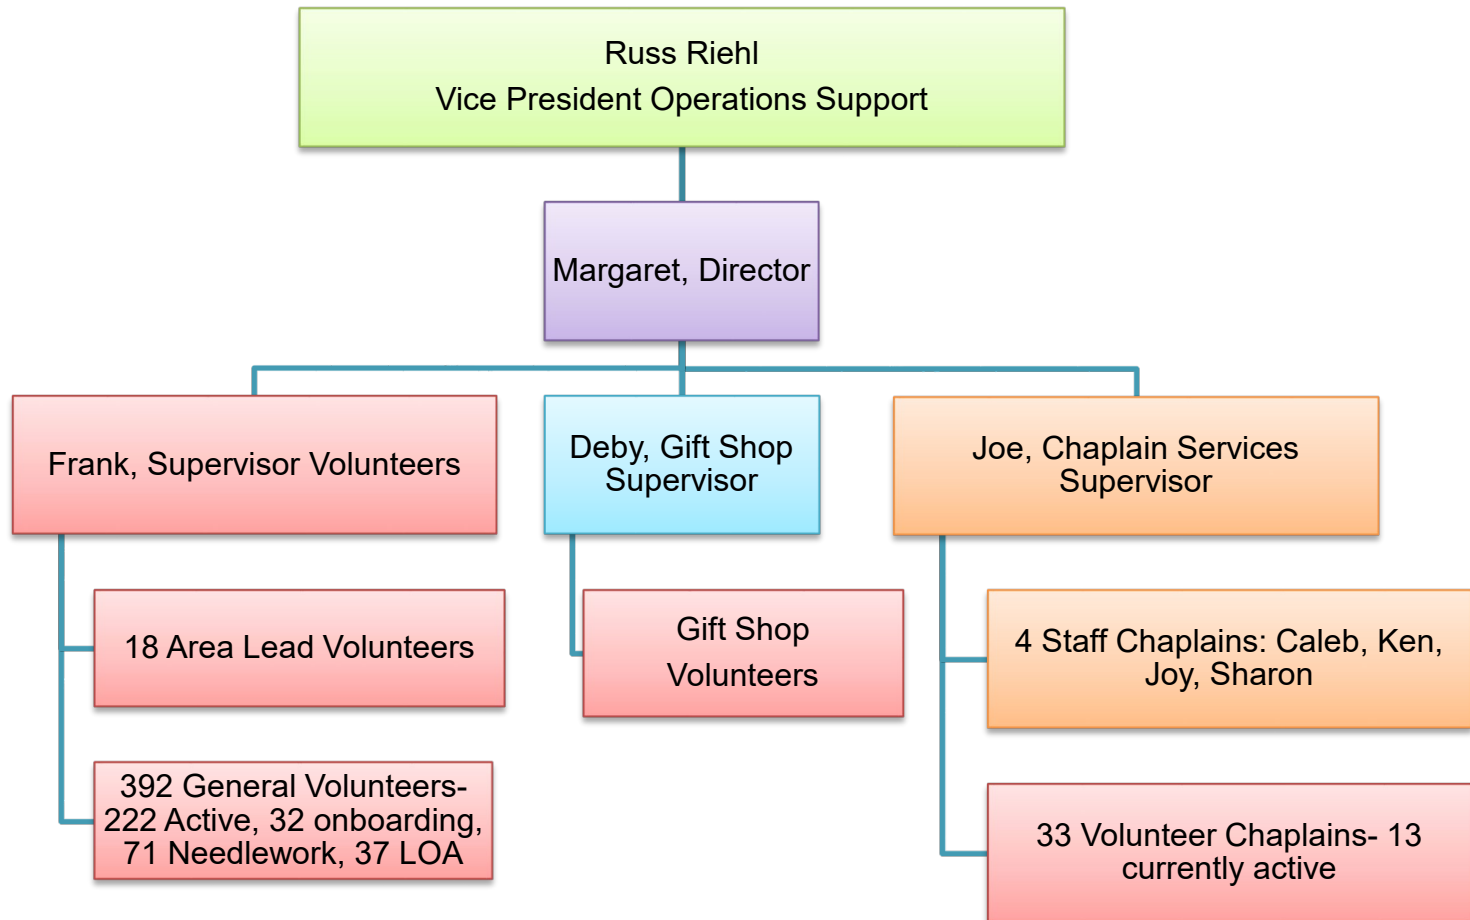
Russ Riehl
Vice President Operations Support

Margaret, Director

Frank, Supervisor Volunteers

Deby, Gift Shop Supervisor

Joe, Chaplain Services Supervisor

18 Area Lead Volunteers

392 General Volunteers- 222 Active, 32 onboarding, 71 Needlework, 37 LOA

Gift Shop Volunteers

4 Staff Chaplains: Caleb, Ken, Joy, Sharon

33 Volunteer Chaplains- 13 currently active